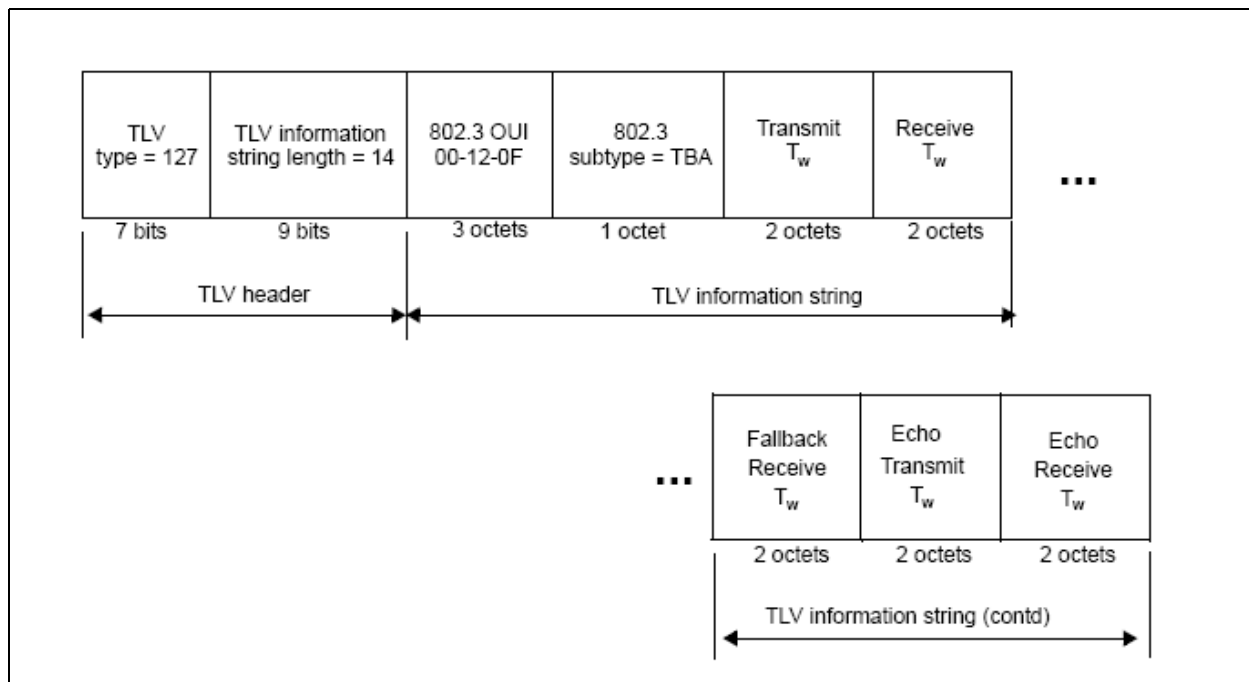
TLV type = 127

TLV information string length = 14

802.3 OUI 00-12-0F

802.3 subtype = TBA

Transmit $T_w$

Receive $T_w$

...

7 bits

9 bits

3 octets

1 octet

2 octets

2 octets

TLV header

TLV information string

...

Fallback Receive $T_w$

Echo Transmit $T_w$

Echo Receive $T_w$

2 octets

2 octets

2 octets

TLV information string (contd)